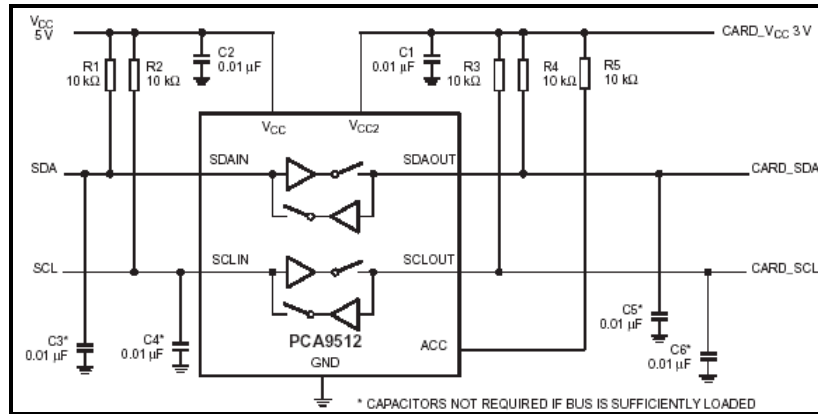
$V_{CC}$
5 V

R1
10 kΩ

R2
10 kΩ

C2
0.01 µF

C1
0.01 µF

R3
10 kΩ

R4
10 kΩ

R5
10 kΩ

CARD_$V_{CC}$ 3 V

$V_{CC}$

$V_{CC2}$

SDA

SDAIN

SDAOUT

CARD_SDA

SCL

SCLIN

SCLOUT

CARD_SCL

PCA9512

ACC

GND

C3*
0.01 µF

C4*
0.01 µF

C5*
0.01 µF

C6*
0.01 µF

* CAPACITORS NOT REQUIRED IF BUS IS SUFFICIENTLY LOADED